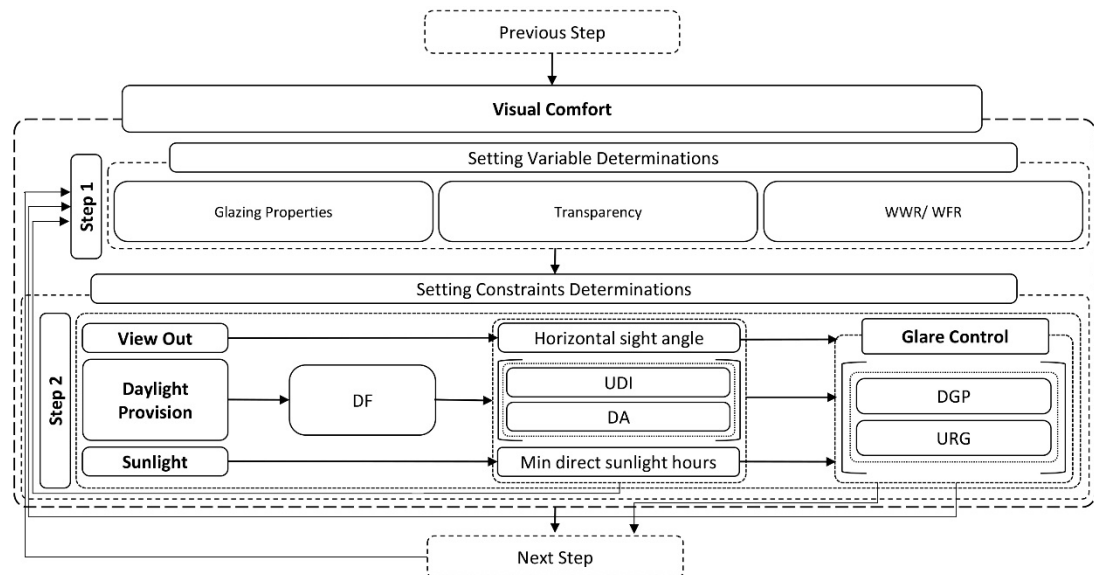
Previous Step

Visual Comfort

Step 1

Setting Variable Determinations

Glazing Properties

Transparency

WWR/ WFR

Setting Constraints Determinations

Step 2

View Out

Daylight Provision

Sunlight

DF

Horizontal sight angle

UDI

DA

Min direct sunlight hours

Glare Control

DGP

URG

Next Step